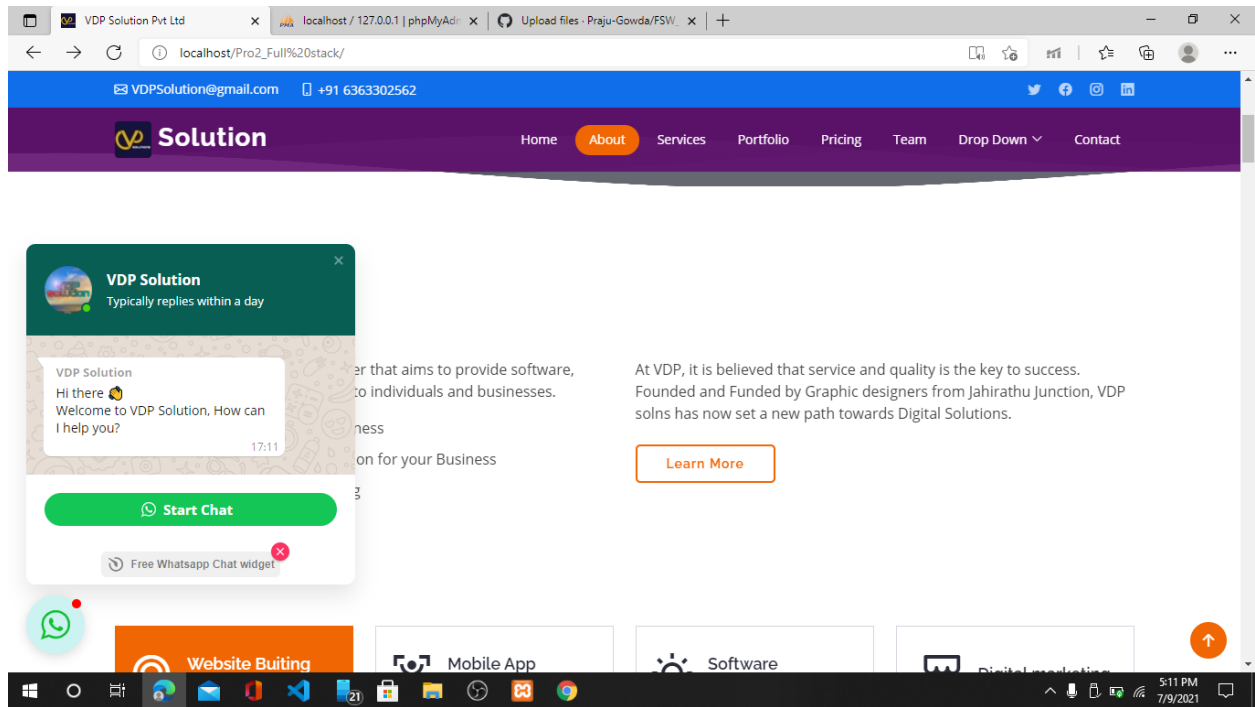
VDP Solution Pvt Ltd
localhost / 127.0.0.1 | phpMyAdı
Upload files · Praju-Gowda/FSW_
localhost/Pro2_Full%20stack/

VDPSolution@gmail.com
+91 6363302562

Solution
Home
About
Services
Portfolio
Pricing
Team
Drop Down
Contact

VDP Solution
Typically replies within a day

VDP Solution
Hi there 👋
Welcome to VDP Solution, How can I help you?
17:11

Start Chat

Free Whatsapp Chat widget

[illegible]er that aims to provide software, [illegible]to individuals and businesses.

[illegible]ness

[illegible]on for your Business

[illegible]g

At VDP, it is believed that service and quality is the key to success. Founded and Funded by Graphic designers from Jahirathu Junction, VDP solns has now set a new path towards Digital Solutions.

Learn More

Website Buiting
Mobile App
Software
Digital marketing

5:11 PM
7/9/2021
21